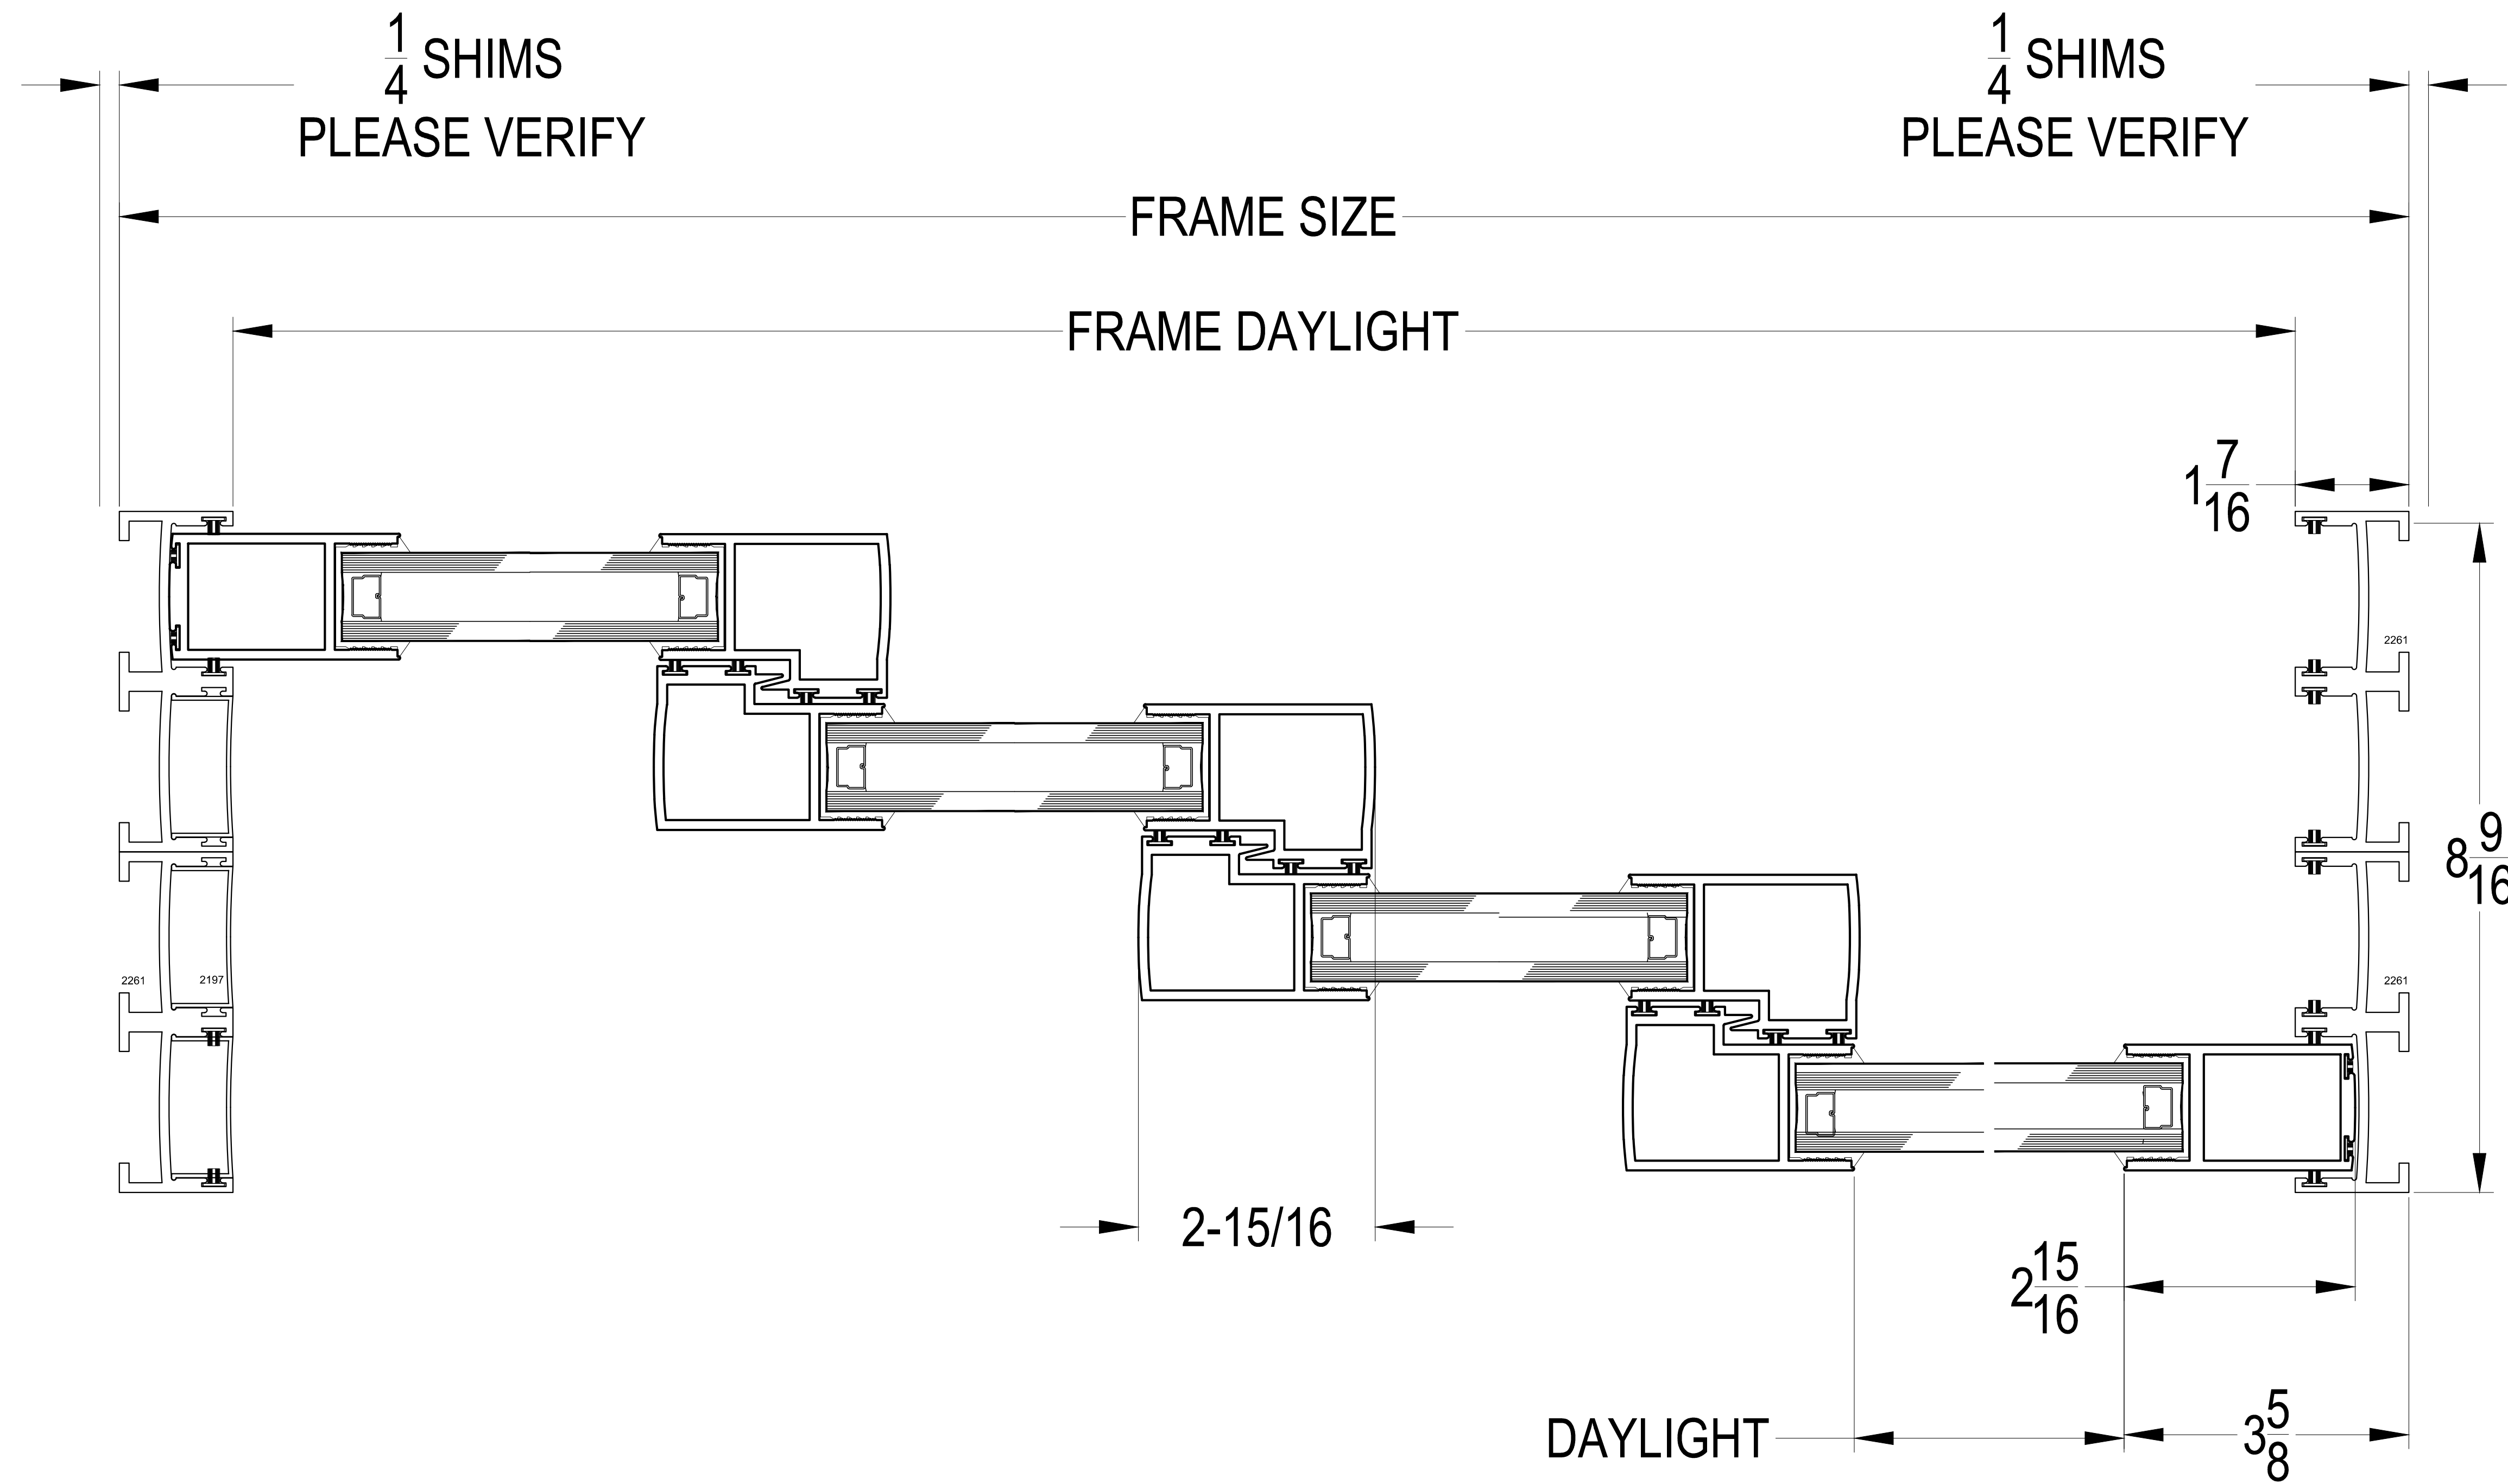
$\frac{1}{4}$ SHIMS
PLEASE VERIFY

$\frac{1}{4}$ SHIMS
PLEASE VERIFY

FRAME SIZE

FRAME DAYLIGHT

$1\frac{7}{16}$

2261

$8\frac{9}{16}$

2261 2197

2261

2-15/16

$2\frac{15}{16}$

DAYLIGHT

$3\frac{5}{8}$